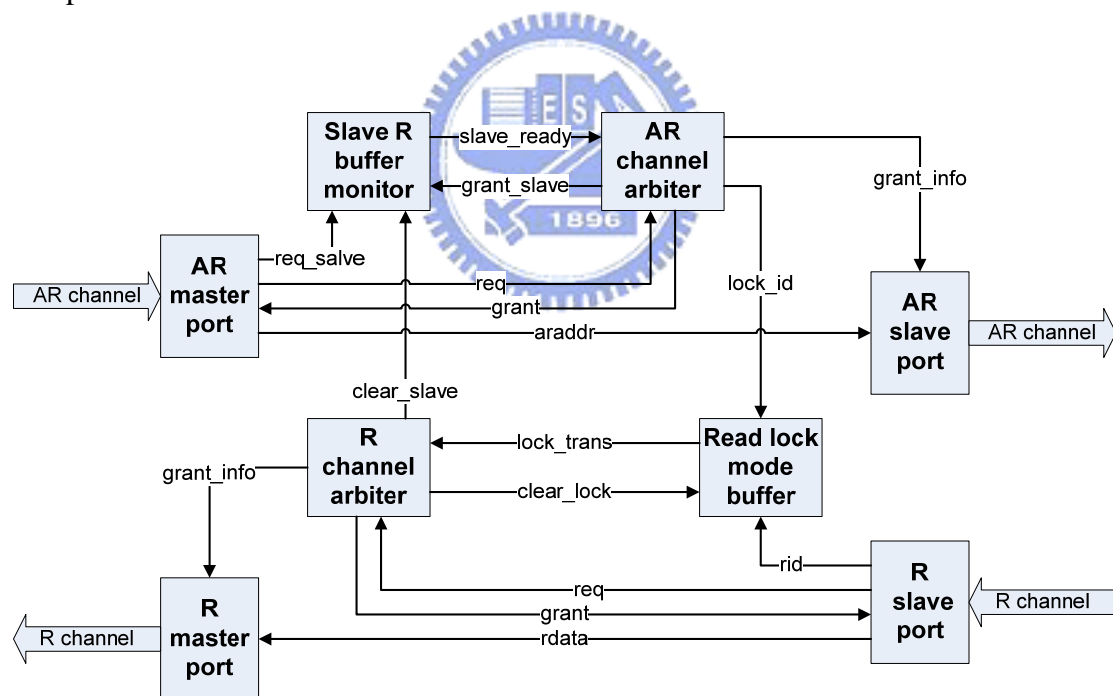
Slave R buffer monitor

slave_ready

grant_slave

AR channel arbiter

grant_info

req_salve

AR master port

AR channel

req

grant

lock_id

araddr

AR slave port

AR channel

clear_slave

R channel arbiter

lock_trans

Read lock mode buffer

grant_info

clear_lock

rid

R slave port

R channel

req

grant

R master port

R channel

rdata

1896